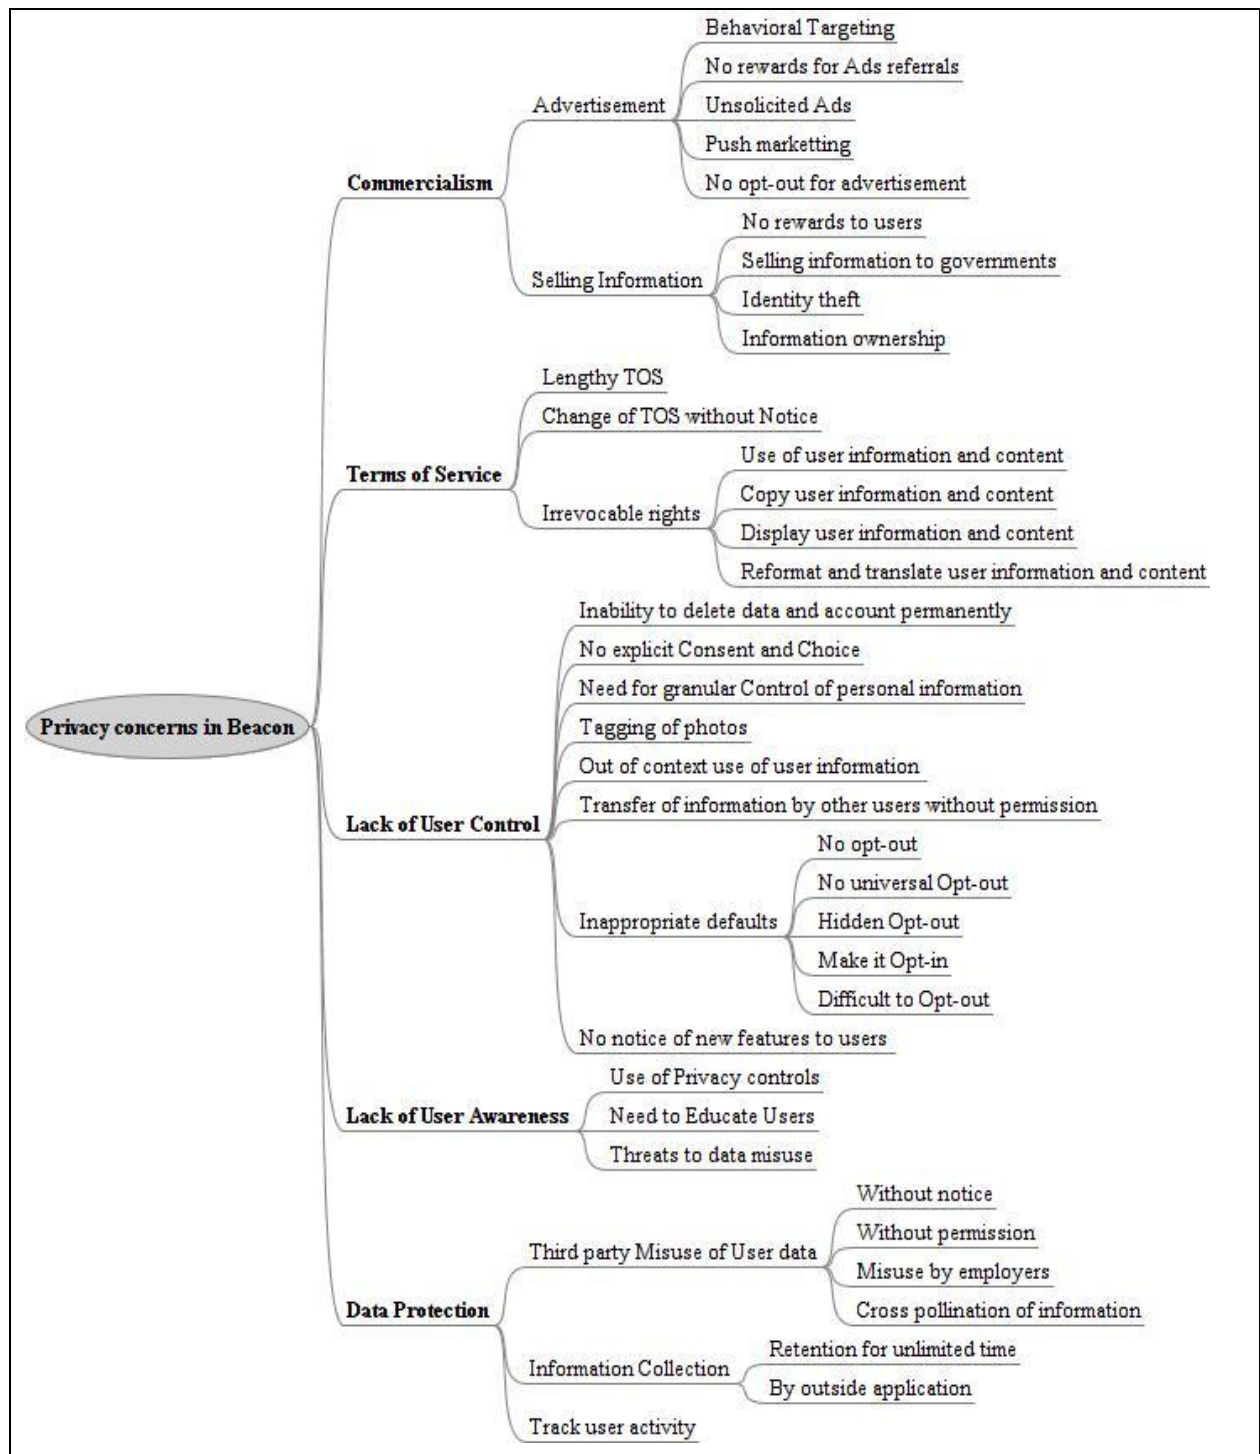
Privacy concerns in Beacon

Commercialism

Advertisement

Behavioral Targeting

No rewards for Ads referrals

Unsolicited Ads

Push marketting

No opt-out for advertisement

Selling Information

No rewards to users

Selling information to governments

Identity theft

Information ownership

Terms of Service

Lengthy TOS

Change of TOS without Notice

Irrevocable rights

Use of user information and content

Copy user information and content

Display user information and content

Reformat and translate user information and content

Lack of User Control

Inability to delete data and account permanently

No explicit Consent and Choice

Need for granular Control of personal information

Tagging of photos

Out of context use of user information

Transfer of information by other users without permission

Inappropriate defaults

No opt-out

No universal Opt-out

Hidden Opt-out

Make it Opt-in

Difficult to Opt-out

No notice of new features to users

Lack of User Awareness

Use of Privacy controls

Need to Educate Users

Threats to data misuse

Data Protection

Third party Misuse of User data

Without notice

Without permission

Misuse by employers

Cross pollination of information

Information Collection

Retention for unlimited time

By outside application

Track user activity